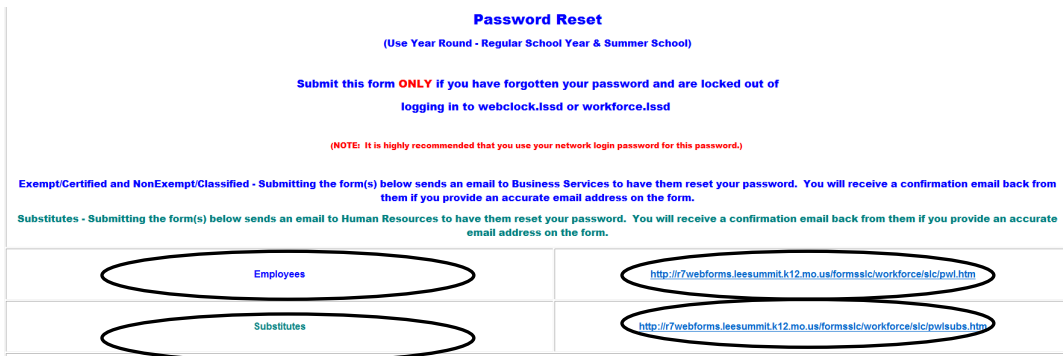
Password Reset

(Use Year Round - Regular School Year & Summer School)

Submit this form ONLY if you have forgotten your password and are locked out of logging in to webclock.lssd or workforce.lssd

(NOTE: It is highly recommended that you use your network login password for this password.)

Exempt/Certified and NonExempt/Classified - Submitting the form(s) below sends an email to Business Services to have them reset your password. You will receive a confirmation email back from them if you provide an accurate email address on the form.

Substitutes - Submitting the form(s) below sends an email to Human Resources to have them reset your password. You will receive a confirmation email back from them if you provide an accurate email address on the form.

| Employees | http://r7webforms.leesummit.k12.mo.us/formsslc/workforce/slc/pwl.htm |
|---|---|
| Substitutes | http://r7webforms.leesummit.k12.mo.us/formsslc/workforce/slc/pwlsubs.htm |